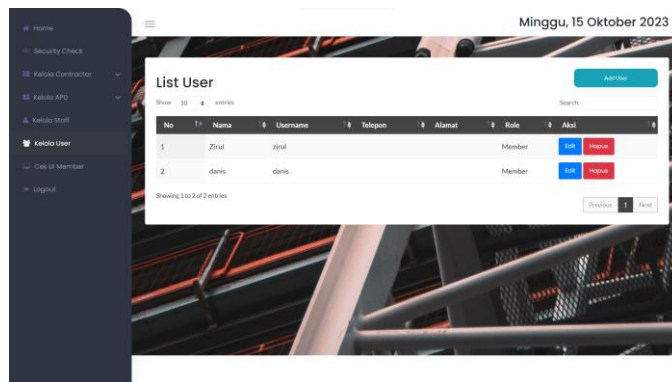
Home
Security Check
Kelola Contractor
Kelola APD
Kelola Staff
Kelola User
Cek UI Member
Logout

Minggu, 15 Oktober 2023

List User

Add User

Show 10 entries

Search:

| No | Nama | Username | Telepon | Alamat | Role | Aksi |
|---|---|---|---|---|---|---|
| 1 | Zirul | zirul | | | Member | Edit Hapus |
| 2 | danis | danis | | | Member | Edit Hapus |

Showing 1 to 2 of 2 entries

Previous 1 Next